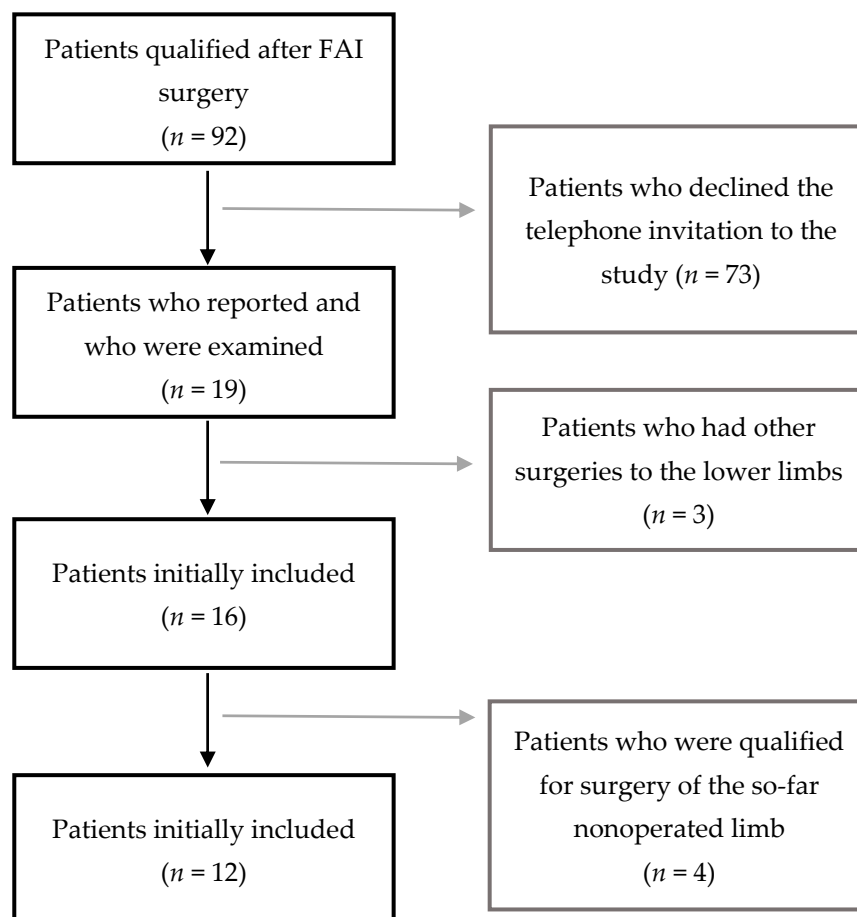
Patients qualified after FAI surgery
($n = 92$)

Patients who declined the telephone invitation to the study ($n = 73$)

Patients who reported and who were examined
($n = 19$)

Patients who had other surgeries to the lower limbs
($n = 3$)

Patients initially included
($n = 16$)

Patients who were qualified for surgery of the so-far nonoperated limb
($n = 4$)

Patients initially included
($n = 12$)